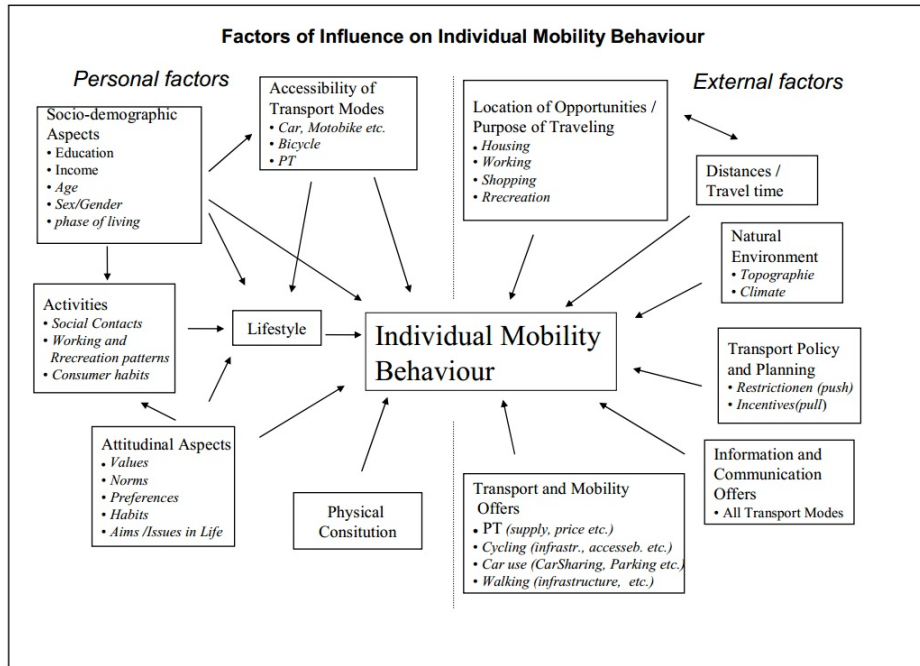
Factors of Influence on Individual Mobility Behaviour

Personal factors

Socio-demographic Aspects
• Education
• Income
• Age
• Sex/Gender
• phase of living

Accessibility of Transport Modes
• Car, Motobike etc.
• Bicycle
• PT

Activities
• Social Contacts
• Working and Rrecreation patterns
• Consumer habits

Lifestyle

Attitudinal Aspects
• Values
• Norms
• Preferences
• Habits
• Aims /Issues in Life

Physical Consitution

Individual Mobility Behaviour

External factors

Location of Opportunities / Purpose of Traveling
• Housing
• Working
• Shopping
• Rrecreation

Distances / Travel time

Natural Environment
• Topographie
• Climate

Transport Policy and Planning
• Restrictionen (push)
• Incentives(pull)

Information and Communication Offers
• All Transport Modes

Transport and Mobility Offers
• PT (supply, price etc.)
• Cycling (infrastr., accesseb. etc.)
• Car use (CarSharing, Parking etc.)
• Walking (infrastructure, etc.)